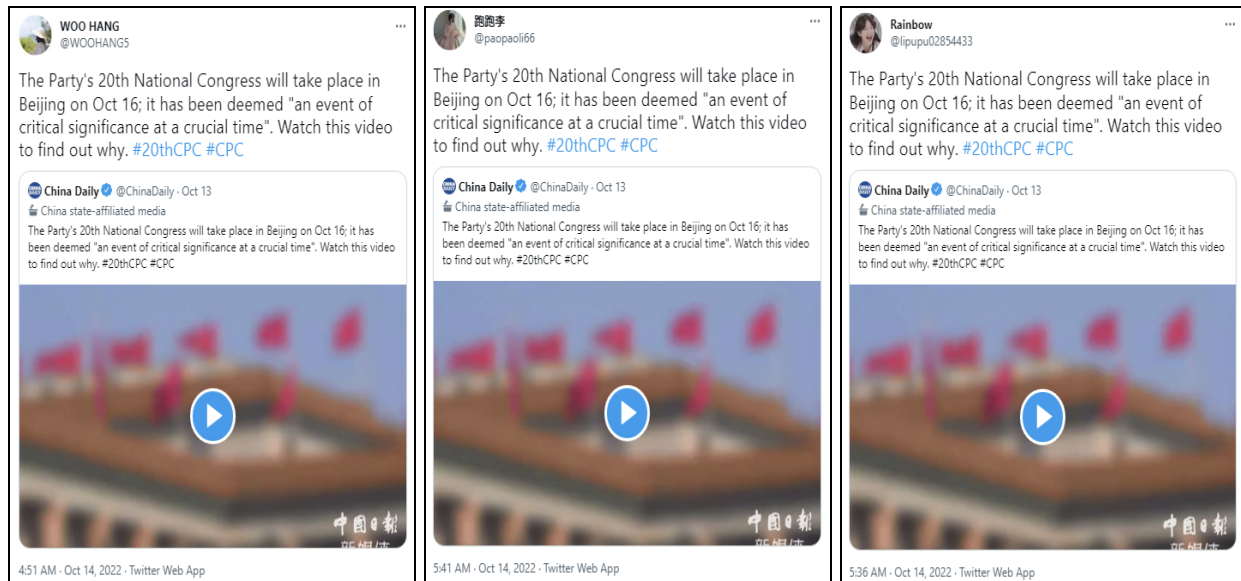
WOO HANG
@WOOHANG5
···

The Party's 20th National Congress will take place in Beijing on Oct 16; it has been deemed "an event of critical significance at a crucial time". Watch this video to find out why. #20thCPC #CPC

China Daily @ChinaDaily · Oct 13
China state-affiliated media
The Party's 20th National Congress will take place in Beijing on Oct 16; it has been deemed "an event of critical significance at a crucial time". Watch this video to find out why. #20thCPC #CPC

中国日报 新媒体

4:51 AM · Oct 14, 2022 · Twitter Web App

跑跑李
@paopaoli66
···

The Party's 20th National Congress will take place in Beijing on Oct 16; it has been deemed "an event of critical significance at a crucial time". Watch this video to find out why. #20thCPC #CPC

China Daily @ChinaDaily · Oct 13
China state-affiliated media
The Party's 20th National Congress will take place in Beijing on Oct 16; it has been deemed "an event of critical significance at a crucial time". Watch this video to find out why. #20thCPC #CPC

中国日报 新媒体

5:41 AM · Oct 14, 2022 · Twitter Web App

Rainbow
@lipupu02854433
···

The Party's 20th National Congress will take place in Beijing on Oct 16; it has been deemed "an event of critical significance at a crucial time". Watch this video to find out why. #20thCPC #CPC

China Daily @ChinaDaily · Oct 13
China state-affiliated media
The Party's 20th National Congress will take place in Beijing on Oct 16; it has been deemed "an event of critical significance at a crucial time". Watch this video to find out why. #20thCPC #CPC

中国日报 新媒体

5:36 AM · Oct 14, 2022 · Twitter Web App